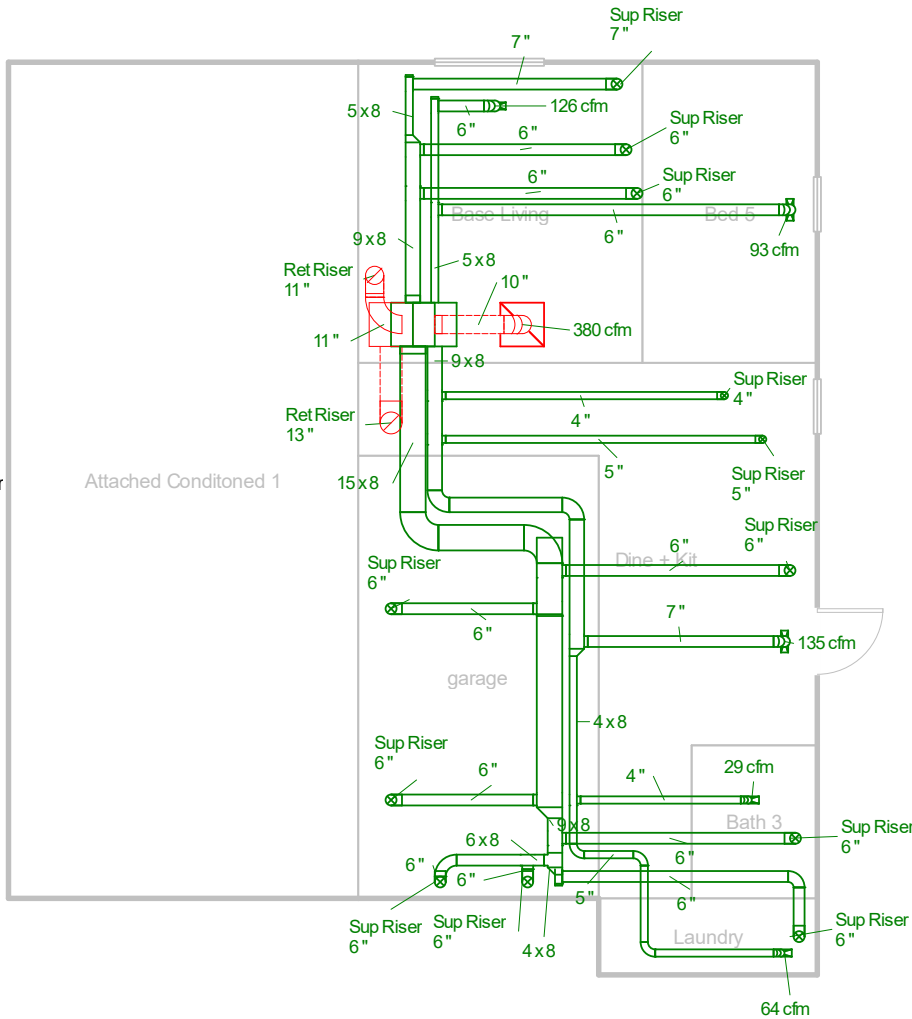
Sup Riser
7"
7"
5 x 8
126 cfm
6"
6"
Sup Riser
6"
6"
Sup Riser
6"
Base Living
Bed 5
6"
93 cfm
9 x 8
5 x 8
Ret Riser
11"
10"
380 cfm
11"
9 x 8
Sup Riser
4"
4"
Ret Riser
13"
5"
Sup Riser
5"
Attached Conditoned 1
15 x 8
Sup Riser
6"
6"
Dine + Kit
Sup Riser
6"
6"
7"
135 cfm
garage
4 x 8
Sup Riser
6"
6"
4"
29 cfm
Bath 3
9 x 8
Sup Riser
6"
6 x 8
6"
6"
6"
5"
6"
Sup Riser
6"
Sup Riser
6"
4 x 8
Laundry
Sup Riser
6"
64 cfm